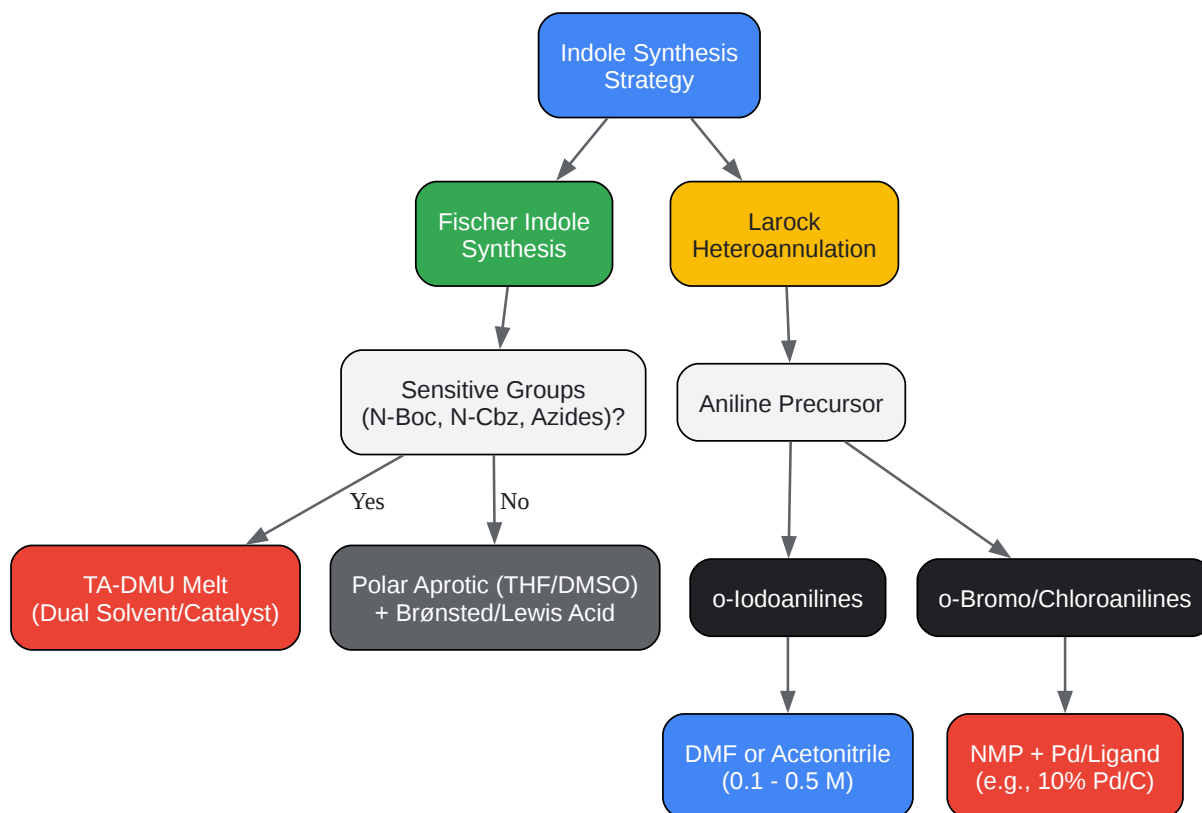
Indole Synthesis Strategy

Fischer Indole Synthesis

Larock Heteroannulation

Sensitive Groups (N-Boc, N-Cbz, Azides)?

Aniline Precursor

Yes

No

TA-DMU Melt (Dual Solvent/Catalyst)

Polar Aprotic (THF/DMSO) + Brønsted/Lewis Acid

o-Iodoanilines

o-Bromo/Chloroanilines

DMF or Acetonitrile (0.1 - 0.5 M)

NMP + Pd/Ligand (e.g., 10% Pd/C)